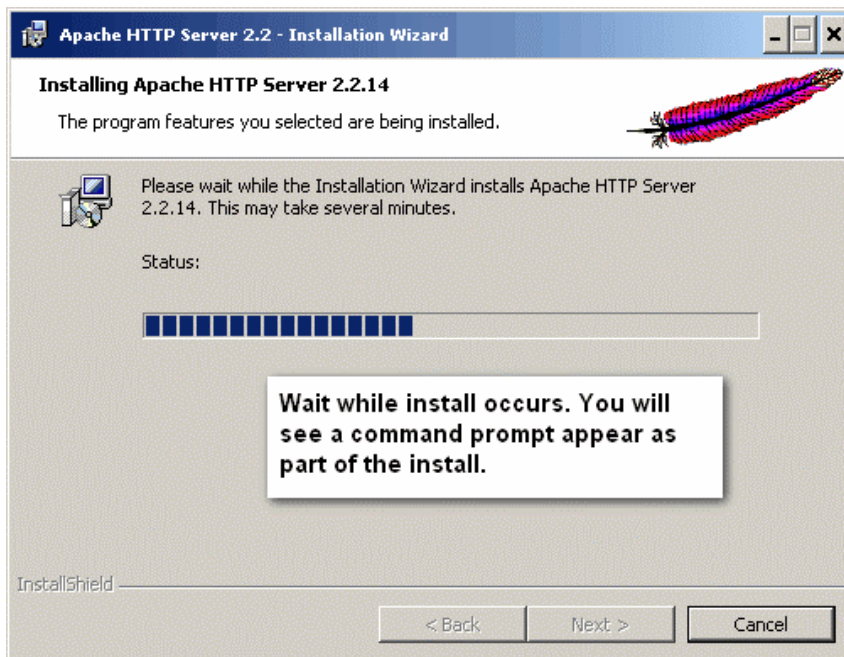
Apache HTTP Server 2.2 - Installation Wizard

Installing Apache HTTP Server 2.2.14

The program features you selected are being installed.

Please wait while the Installation Wizard installs Apache HTTP Server 2.2.14. This may take several minutes.

Status:

Wait while install occurs. You will see a command prompt appear as part of the install.

InstallShield

< Back

Next >

Cancel